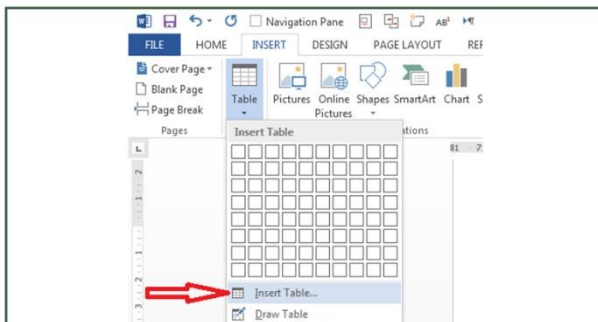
Navigation Pane

FILE HOME INSERT DESIGN PAGE LAYOUT REF

Cover Page
Blank Page
Page Break
Pages

Table

Pictures Online Pictures Shapes SmartArt Chart S

ations

Insert Table

Insert Table...

Draw Table